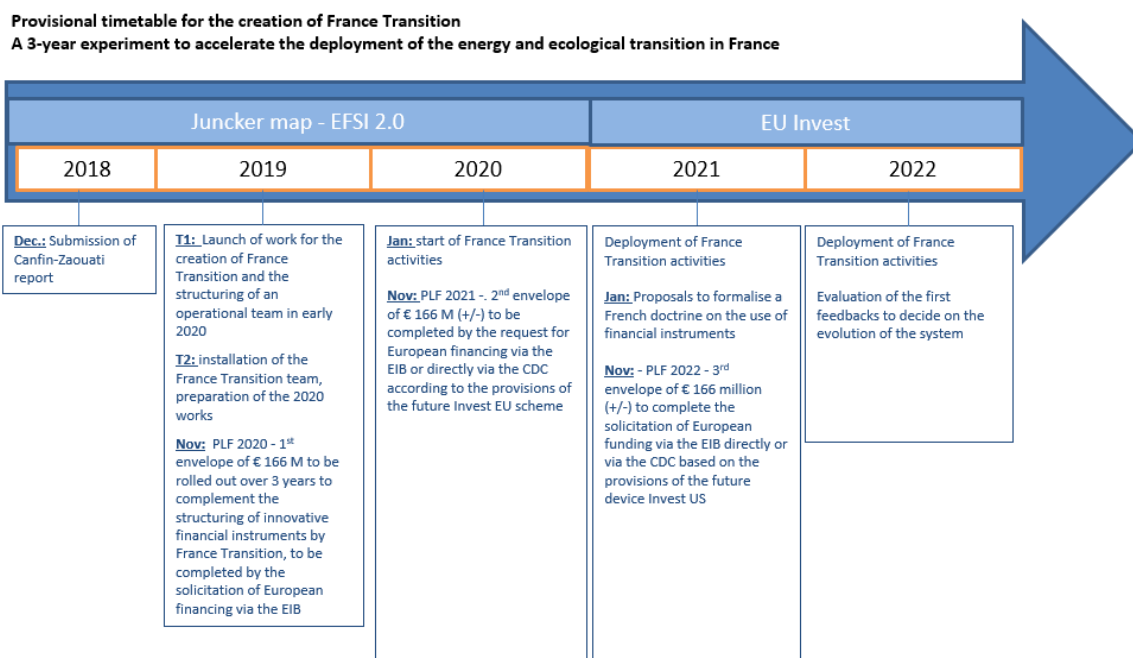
Provisional timetable for the creation of France Transition
A 3-year experiment to accelerate the deployment of the energy and ecological transition in France

Juncker map - EFSI 2.0

EU Invest

| 2018 | 2019 | 2020 | 2021 | 2022 |
|---|---|---|---|---|

Dec.: Submission of Canfin-Zaouati report

T1: Launch of work for the creation of France Transition and the structuring of an operational team in early 2020

T2: installation of the France Transition team, preparation of the 2020 works

Nov: PLF 2020 - 1$^{st}$ envelope of € 166 M to be rolled out over 3 years to complement the structuring of innovative financial instruments by France Transition, to be completed by the solicitation of European financing via the EIB

Jan: start of France Transition activities

Nov: PLF 2021 -. 2$^{nd}$ envelope of € 166 M (+/-) to be completed by the request for European financing via the EIB or directly via the CDC according to the provisions of the future Invest EU scheme

Deployment of France Transition activities

Jan: Proposals to formalise a French doctrine on the use of financial instruments

Nov: - PLF 2022 - 3$^{rd}$ envelope of € 166 million (+/-) to complete the solicitation of European funding via the EIB directly or via the CDC based on the provisions of the future device Invest US

Deployment of France Transition activities

Evaluation of the first feedbacks to decide on the evolution of the system